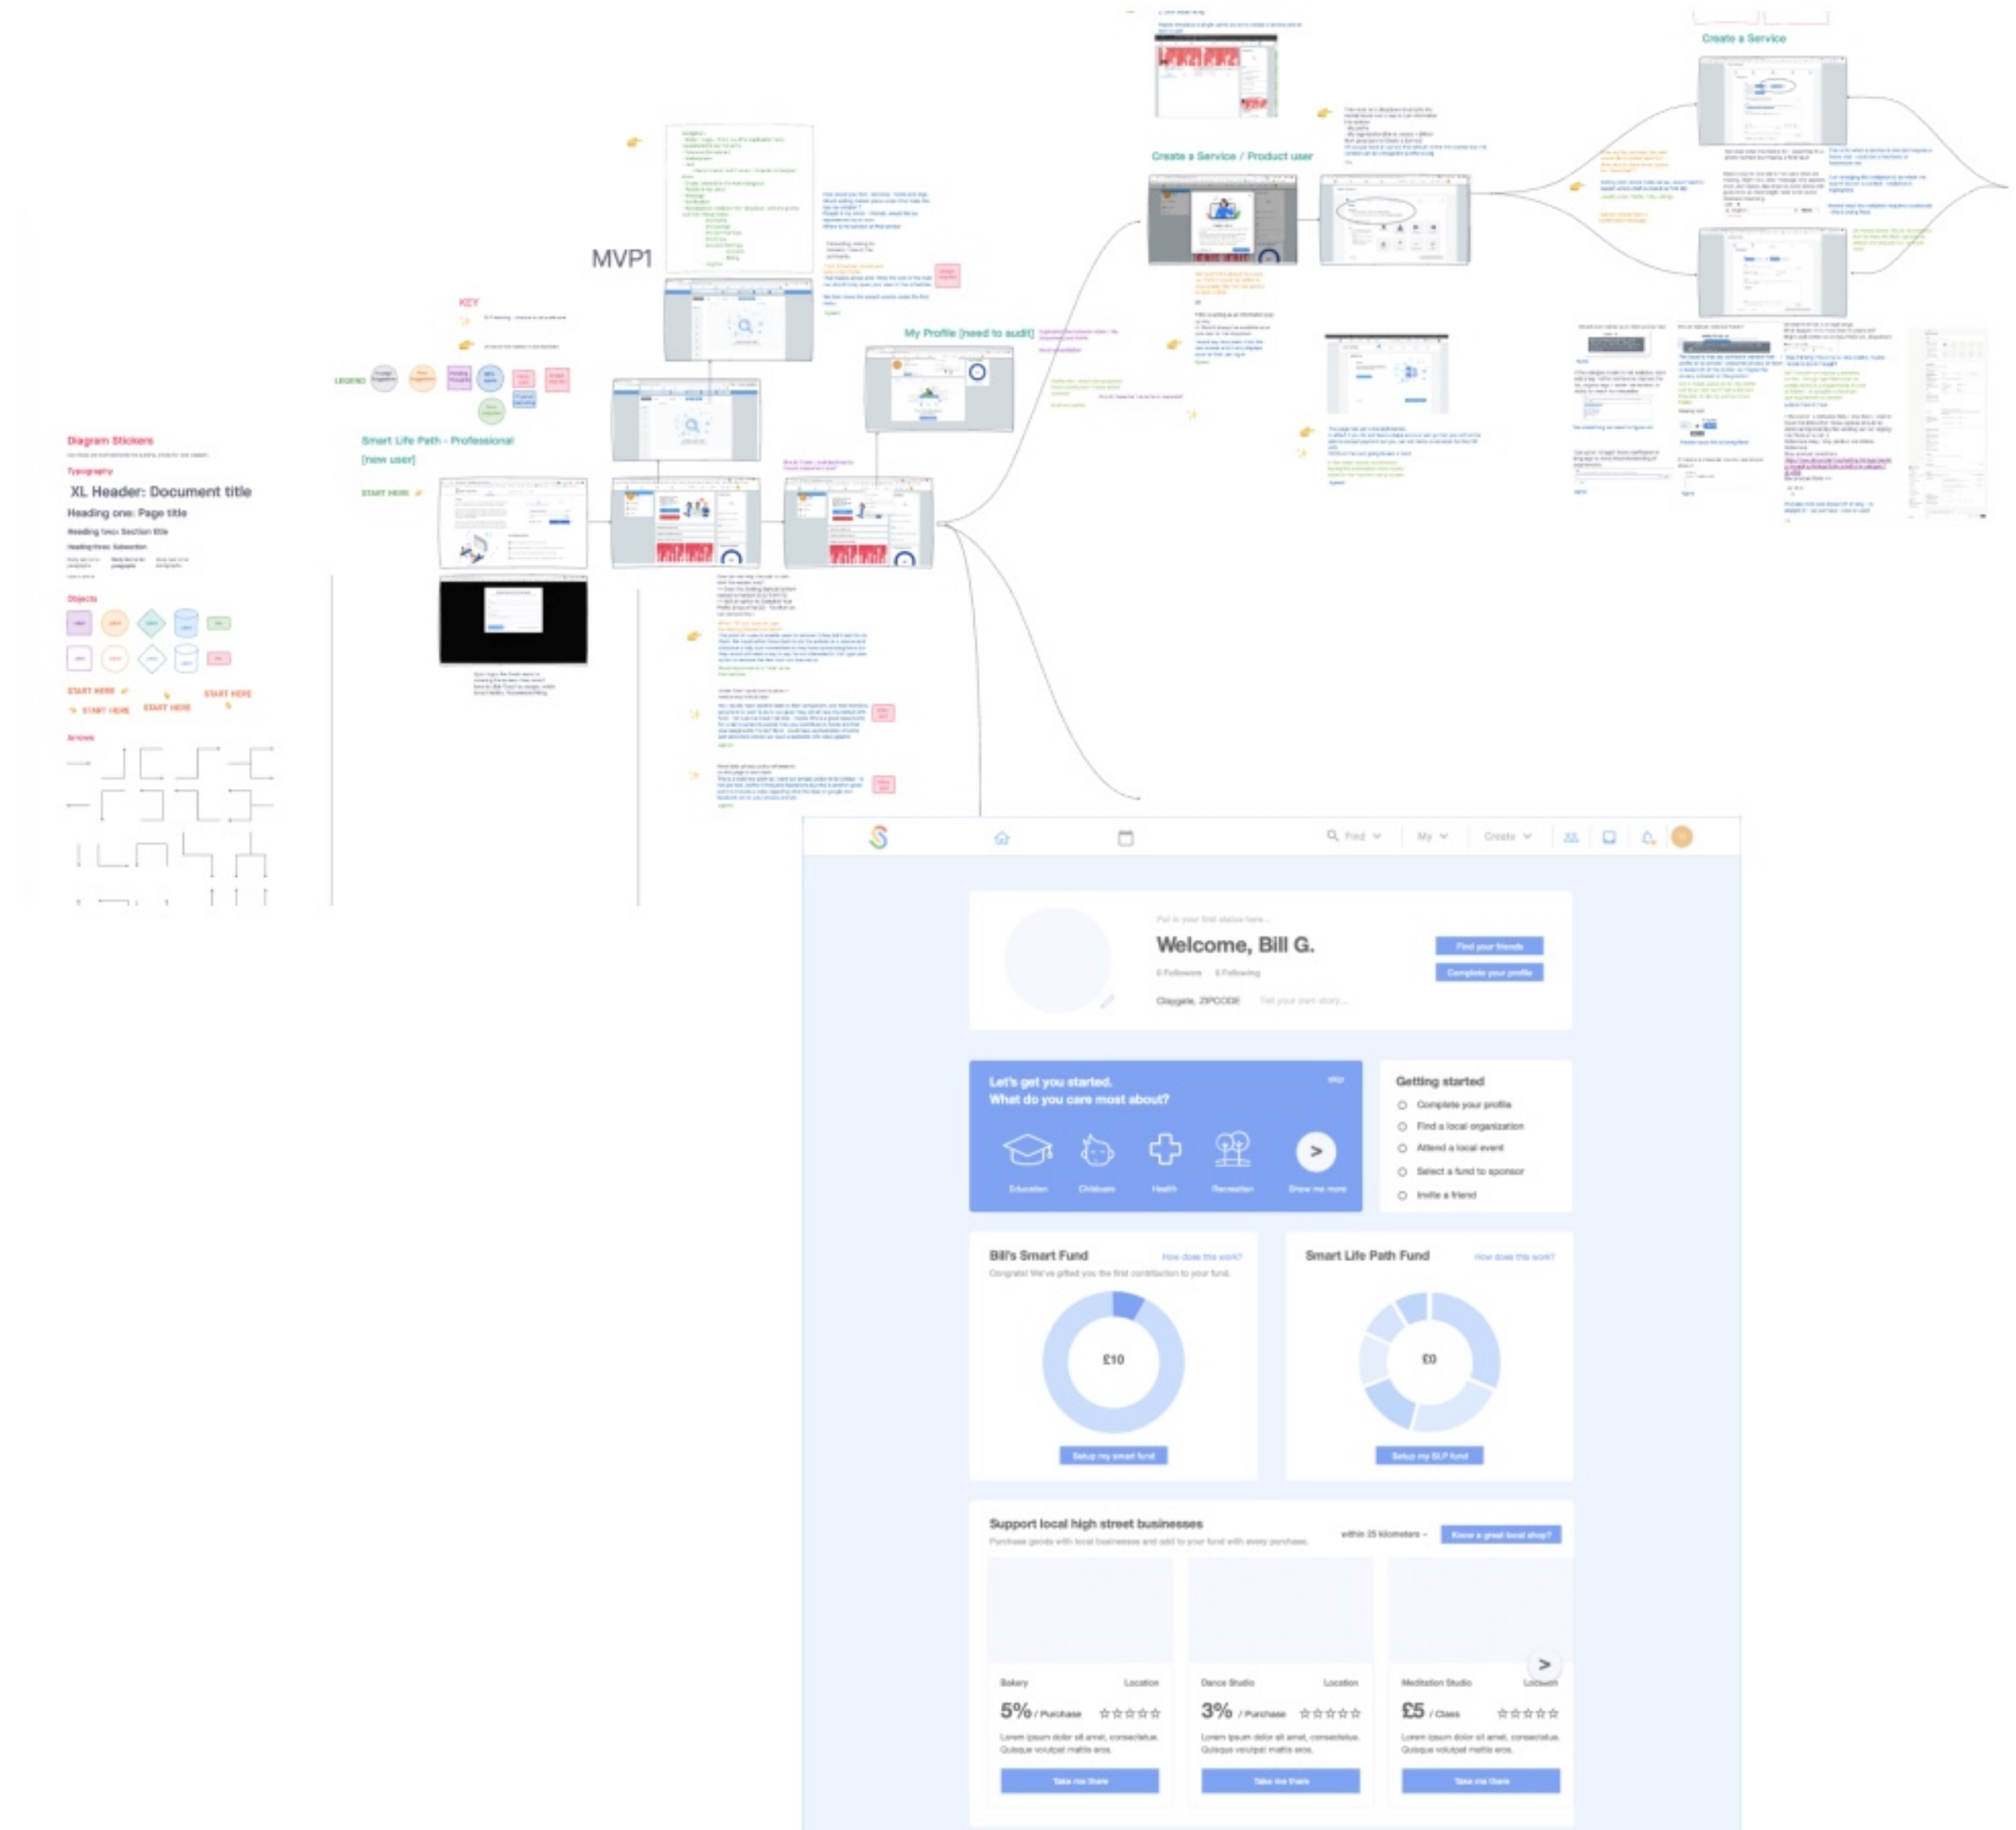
Create a Service

Create a Service / Product user

MVP1

KEY

LEGEND

My Profile [need to audit]

Diagram Stickers

Typography

XL Header: Document title

Heading one: Page title

Heading two: Section title

Heading three: Subsection

Objects

START HERE

START HERE

START HERE

START HERE

Arrows

Smart Life Path - Professional [new user]

START HERE

Find

My

Create

Put in your first status here...

Welcome, Bill G.

0 Followers 0 Following

Claygate, ZIPCODE Tell your own story...

Find your friends

Complete your profile

Let's get you started.
What do you care most about?

skip

Education

Childcare

Health

Recreation

Show me more

Getting started

Complete your profile

Find a local organization

Attend a local event

Select a fund to sponsor

Invite a friend

Bill's Smart Fund

How does this work?

Congrats! We've gifted you the first contribution to your fund.

£10

Setup my smart fund

Smart Life Path Fund

How does this work?

£0

Setup my SLP fund

Support local high street businesses

within 25 kilometers

Know a great local shop?

Purchase goods with local businesses and add to your fund with every purchase.

Bakery Location

5% / Purchase

Lorem ipsum dolor sit amet, consectetur. Quisque volutpat mattis eros.

Take me there

Dance Studio Location

3% / Purchase

Lorem ipsum dolor sit amet, consectetur. Quisque volutpat mattis eros.

Take me there

Meditation Studio Location

£5 / Class

Lorem ipsum dolor sit amet, consectetur. Quisque volutpat mattis eros.

Take me there